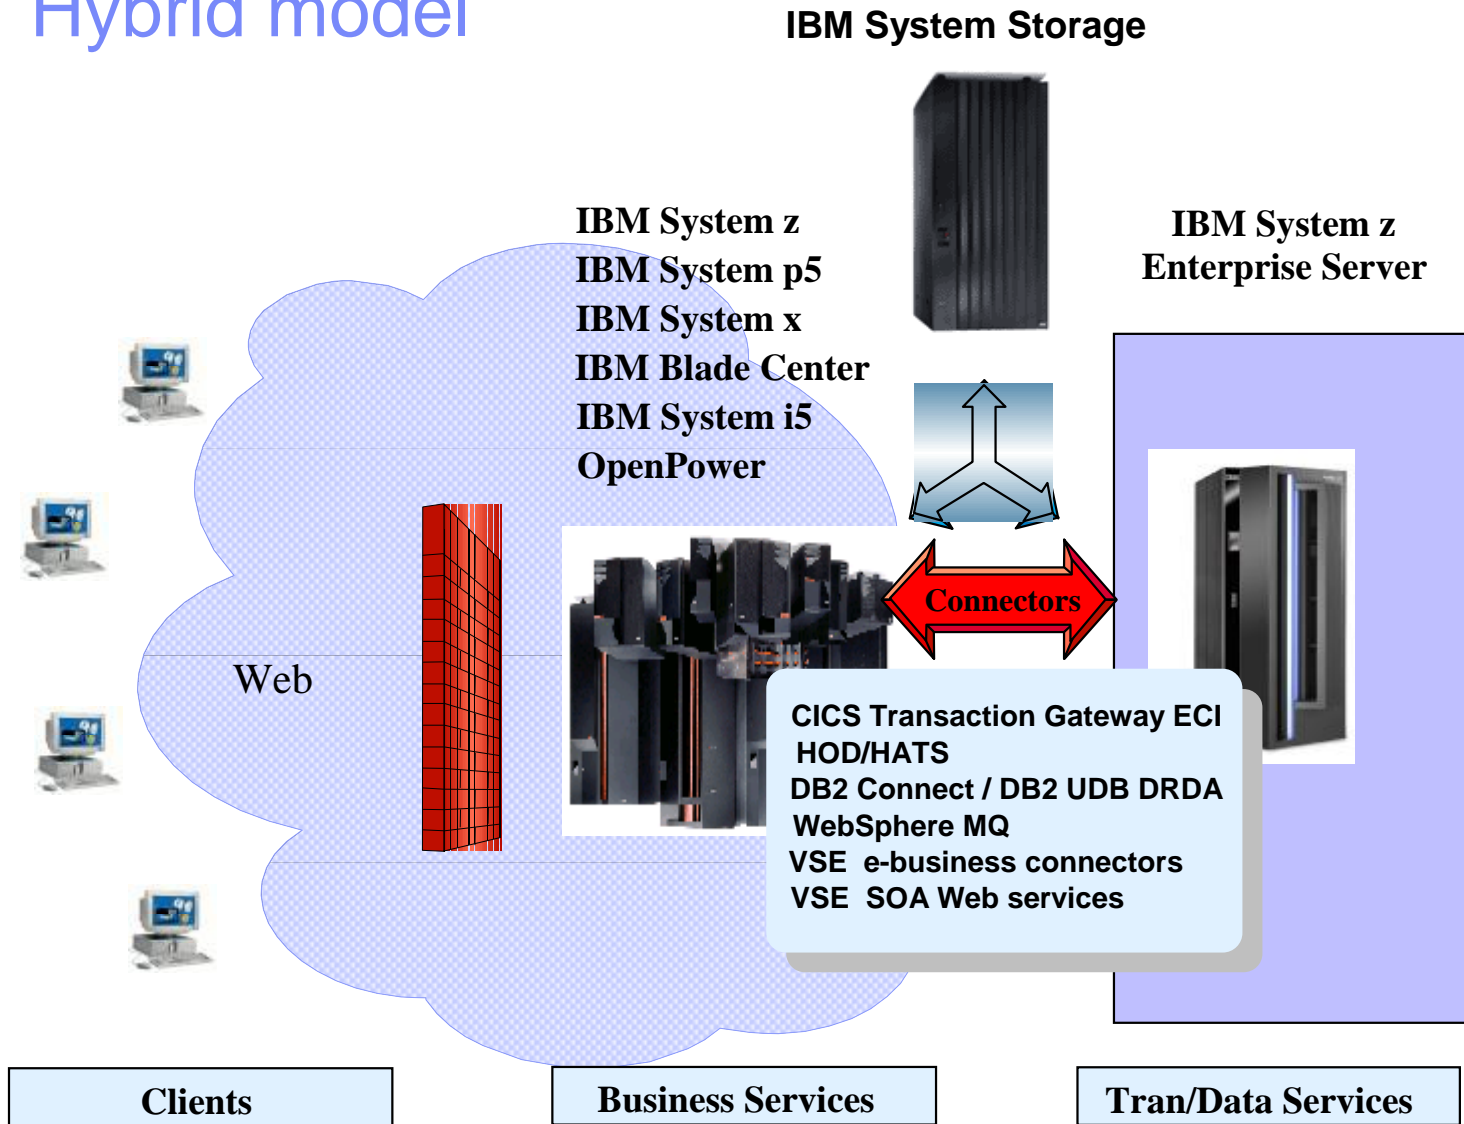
Hybrid model

IBM System Storage

IBM System z
IBM System p5
IBM System x
IBM Blade Center
IBM System i5
OpenPower

IBM System z
Enterprise Server

Connectors

Web

CICS Transaction Gateway ECI
HOD/HATS
DB2 Connect / DB2 UDB DRDA
WebSphere MQ
VSE e-business connectors
VSE SOA Web services

Clients

Business Services

Tran/Data Services